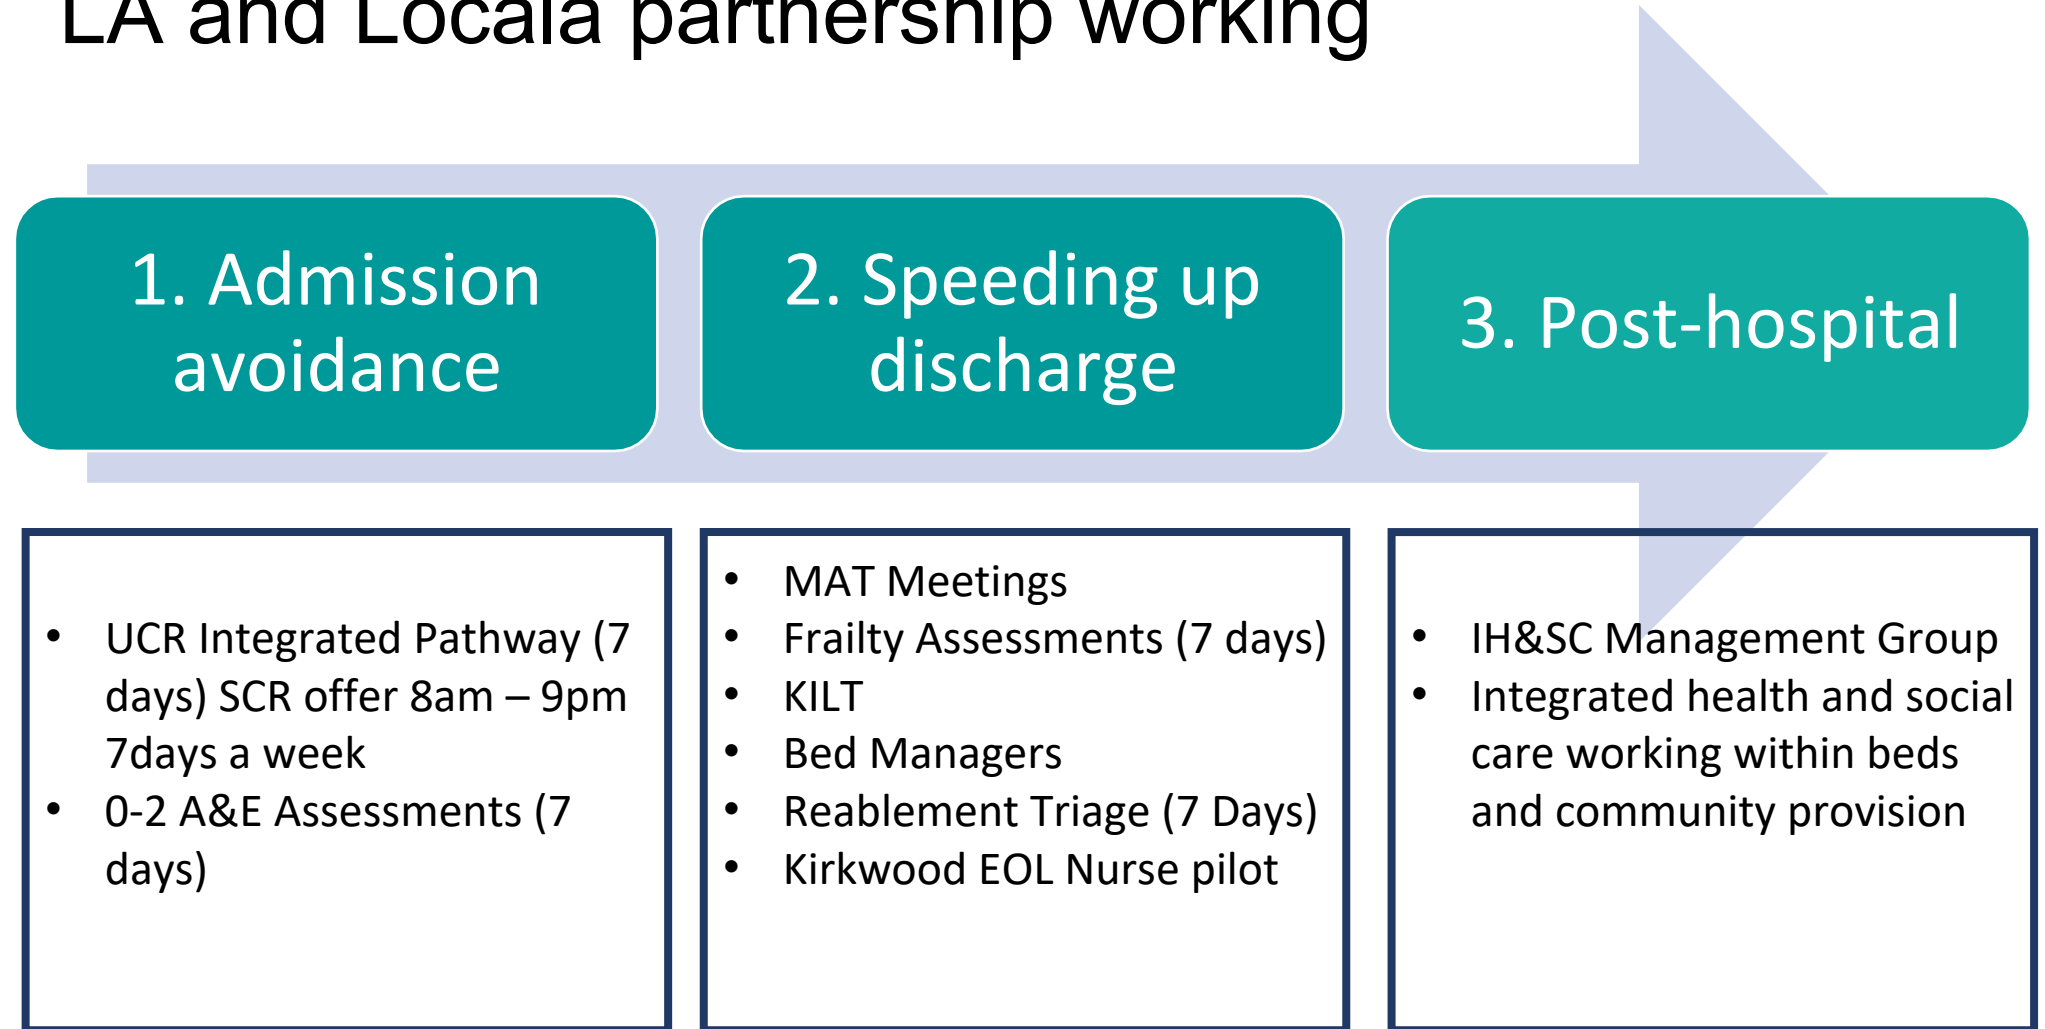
LA and Locala partnership working

1. Admission avoidance

2. Speeding up discharge

3. Post-hospital

- UCR Integrated Pathway (7 days) SCR offer 8am – 9pm 7days a week
- 0-2 A&E Assessments (7 days)

- MAT Meetings
- Frailty Assessments (7 days)
- KILT
- Bed Managers
- Reablement Triage (7 Days)
- Kirkwood EOL Nurse pilot

- IH&SC Management Group
- Integrated health and social care working within beds and community provision